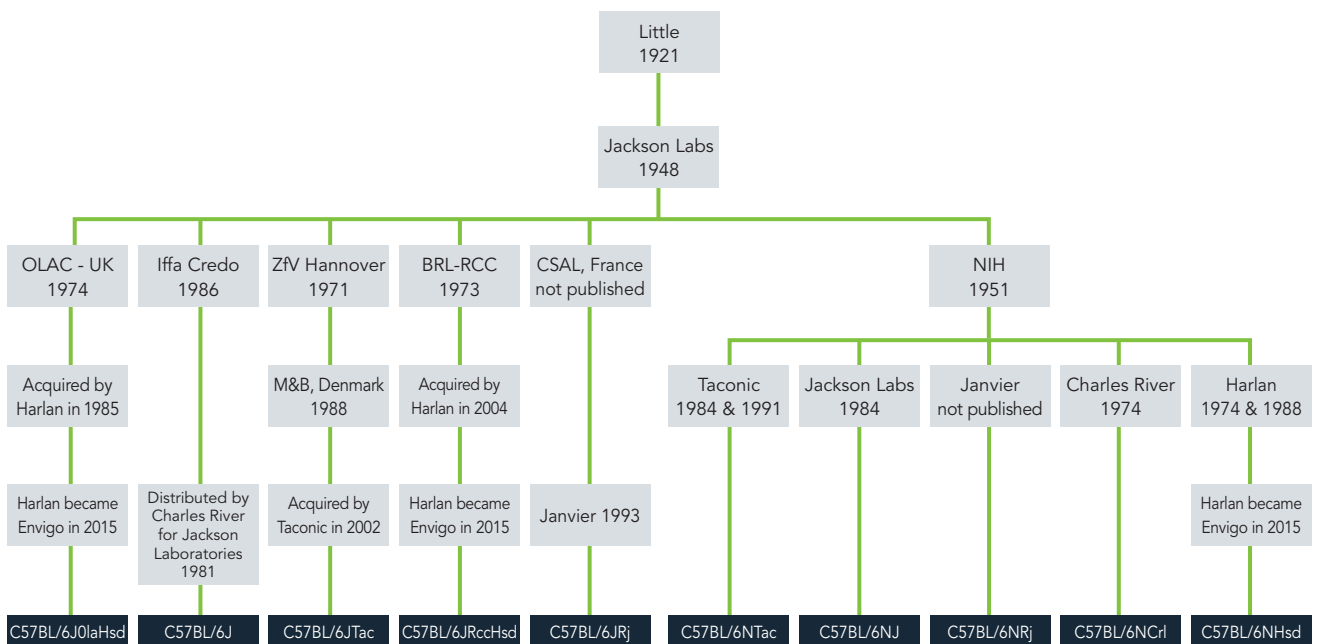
Little
1921

Jackson Labs
1948

OLAC - UK
1974

Iffa Credo
1986

ZfV Hannover
1971

BRL-RCC
1973

CSAL, France
not published

NIH
1951

Acquired by
Harlan in 1985

M&B, Denmark
1988

Acquired by
Harlan in 2004

Taconic
1984 & 1991

Jackson Labs
1984

Janvier
not published

Charles River
1974

Harlan
1974 & 1988

Harlan became
Envigo in 2015

Distributed by
Charles River
for Jackson
Laboratories
1981

Acquired by
Taconic in 2002

Harlan became
Envigo in 2015

Janvier 1993

Harlan became
Envigo in 2015

C57BL/6J0laHsd

C57BL/6J

C57BL/6JTac

C57BL/6JRccHsd

C57BL/6JRj

C57BL/6NTac

C57BL/6NJ

C57BL/6NRj

C57BL/6NCrl

C57BL/6NHsd